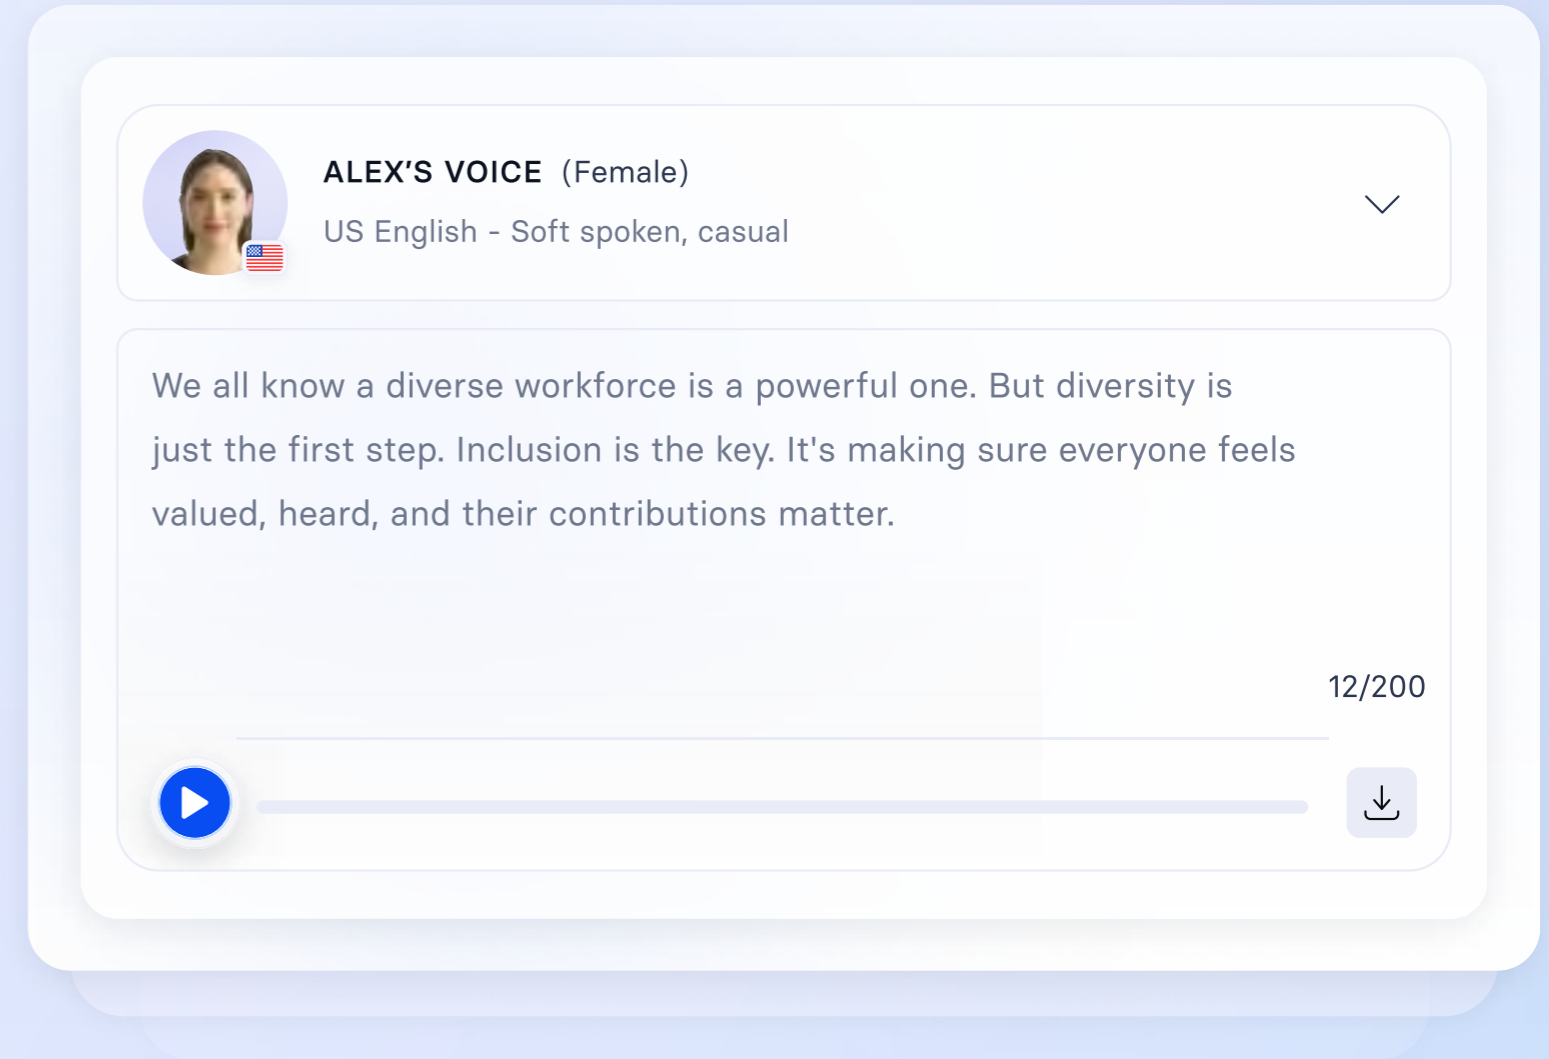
ALEX'S VOICE (Female)
US English - Soft spoken, casual

We all know a diverse workforce is a powerful one. But diversity is just the first step. Inclusion is the key. It's making sure everyone feels valued, heard, and their contributions matter.

12/200